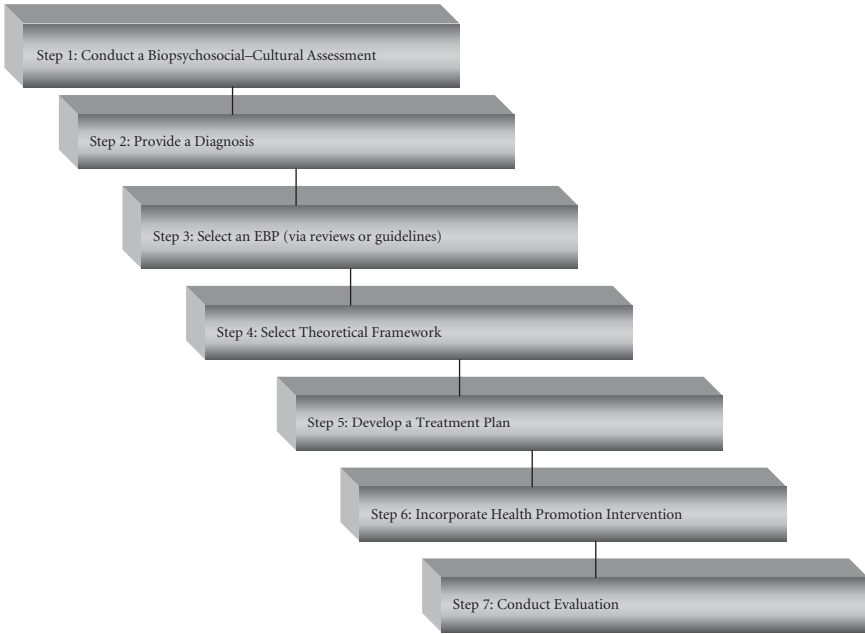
Step 1: Conduct a Biopsychosocial–Cultural Assessment

Step 2: Provide a Diagnosis

Step 3: Select an EBP (via reviews or guidelines)

Step 4: Select Theoretical Framework

Step 5: Develop a Treatment Plan

Step 6: Incorporate Health Promotion Intervention

Step 7: Conduct Evaluation